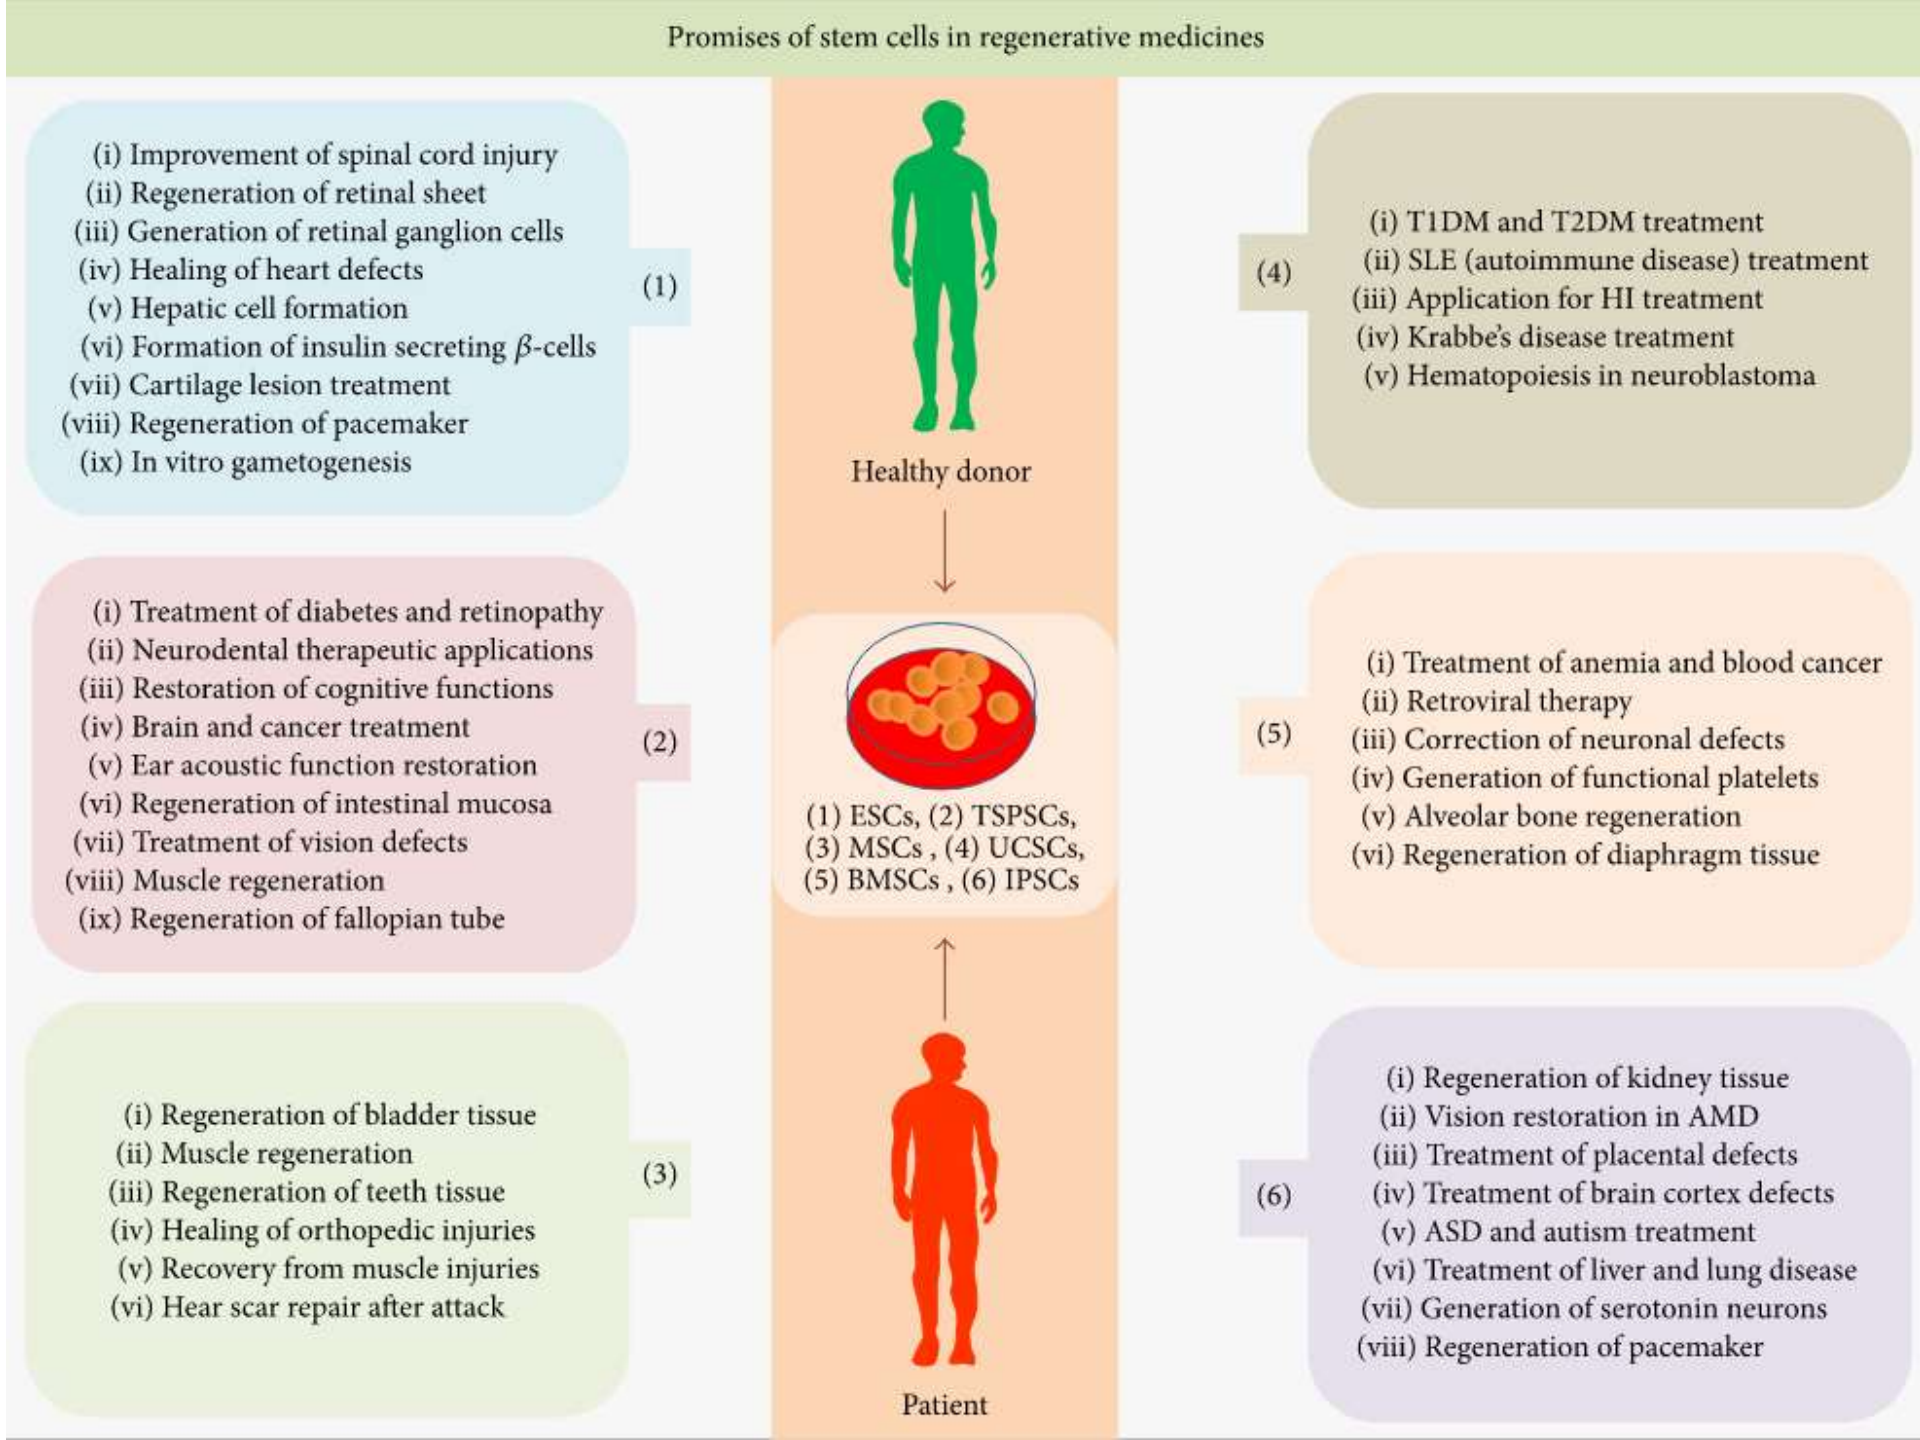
Promises of stem cells in regenerative medicines

(i) Improvement of spinal cord injury
(ii) Regeneration of retinal sheet
(iii) Generation of retinal ganglion cells
(iv) Healing of heart defects
(v) Hepatic cell formation
(vi) Formation of insulin secreting $\beta$-cells
(vii) Cartilage lesion treatment
(viii) Regeneration of pacemaker
(ix) In vitro gametogenesis

(1)

Healthy donor

(4)

(i) T1DM and T2DM treatment
(ii) SLE (autoimmune disease) treatment
(iii) Application for HI treatment
(iv) Krabbe's disease treatment
(v) Hematopoiesis in neuroblastoma

(i) Treatment of diabetes and retinopathy
(ii) Neurodental therapeutic applications
(iii) Restoration of cognitive functions
(iv) Brain and cancer treatment
(v) Ear acoustic function restoration
(vi) Regeneration of intestinal mucosa
(vii) Treatment of vision defects
(viii) Muscle regeneration
(ix) Regeneration of fallopian tube

(2)

(1) ESCs, (2) TSPSCs, (3) MSCs , (4) UCSCs, (5) BMSCs , (6) IPSCs

(5)

(i) Treatment of anemia and blood cancer
(ii) Retroviral therapy
(iii) Correction of neuronal defects
(iv) Generation of functional platelets
(v) Alveolar bone regeneration
(vi) Regeneration of diaphragm tissue

(i) Regeneration of bladder tissue
(ii) Muscle regeneration
(iii) Regeneration of teeth tissue
(iv) Healing of orthopedic injuries
(v) Recovery from muscle injuries
(vi) Hear scar repair after attack

(3)

Patient

(6)

(i) Regeneration of kidney tissue
(ii) Vision restoration in AMD
(iii) Treatment of placental defects
(iv) Treatment of brain cortex defects
(v) ASD and autism treatment
(vi) Treatment of liver and lung disease
(vii) Generation of serotonin neurons
(viii) Regeneration of pacemaker